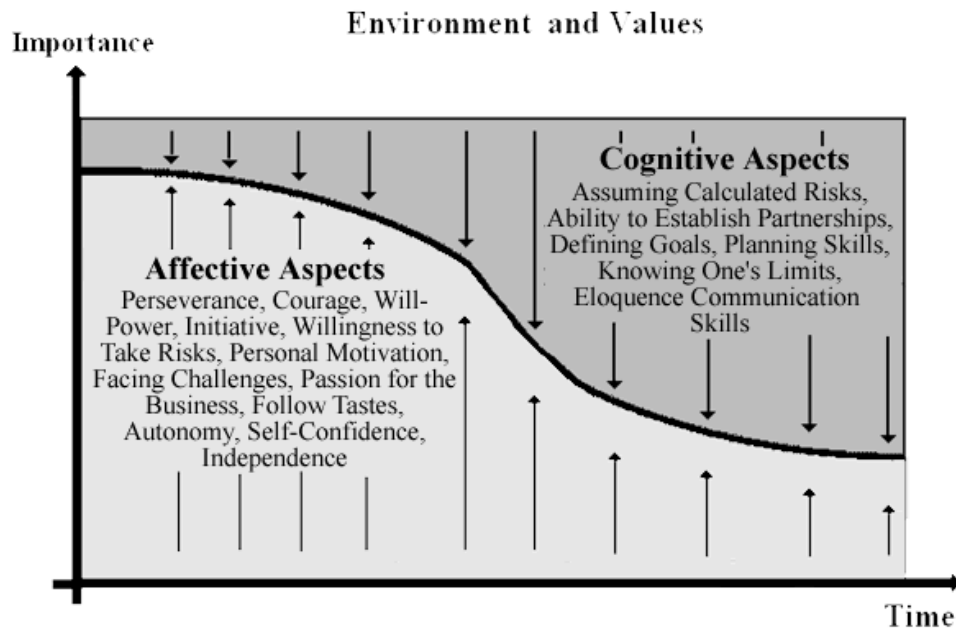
Environment and Values

Importance

Cognitive Aspects
Assuming Calculated Risks, Ability to Establish Partnerships, Defining Goals, Planning Skills, Knowing One's Limits, Eloquence Communication Skills

Affective Aspects
Perseverance, Courage, Will-Power, Initiative, Willingness to Take Risks, Personal Motivation, Facing Challenges, Passion for the Business, Follow Tastes, Autonomy, Self-Confidence, Independence

Time